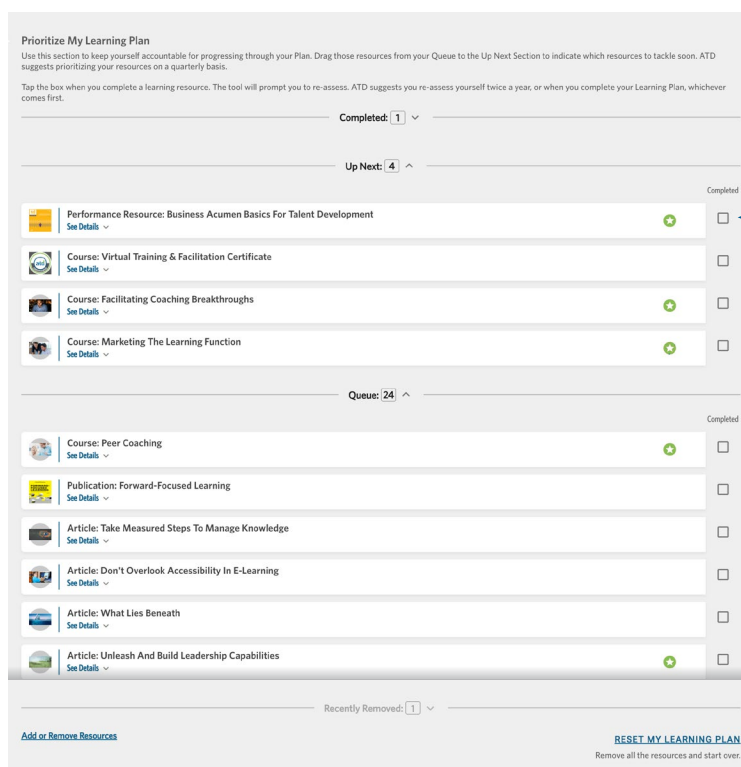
Prioritize My Learning Plan

Use this section to keep yourself accountable for progressing through your Plan. Drag those resources from your Queue to the Up Next Section to indicate which resources to tackle soon. ATD suggests prioritizing your resources on a quarterly basis.

Tap the box when you complete a learning resource. The tool will prompt you to re-assess. ATD suggests you re-assess yourself twice a year, or when you complete your Learning Plan, whichever comes first.

Completed: 1

Up Next: 4

Completed

Performance Resource: Business Acumen Basics For Talent Development
See Details

Course: Virtual Training & Facilitation Certificate
See Details

Course: Facilitating Coaching Breakthroughs
See Details

Course: Marketing The Learning Function
See Details

Queue: 24

Completed

Course: Peer Coaching
See Details

Publication: Forward-Focused Learning
See Details

Article: Take Measured Steps To Manage Knowledge
See Details

Article: Don't Overlook Accessibility In E-Learning
See Details

Article: What Lies Beneath
See Details

Article: Unleash And Build Leadership Capabilities
See Details

Recently Removed: 1

Add or Remove Resources

RESET MY LEARNING PLAN
Remove all the resources and start over.